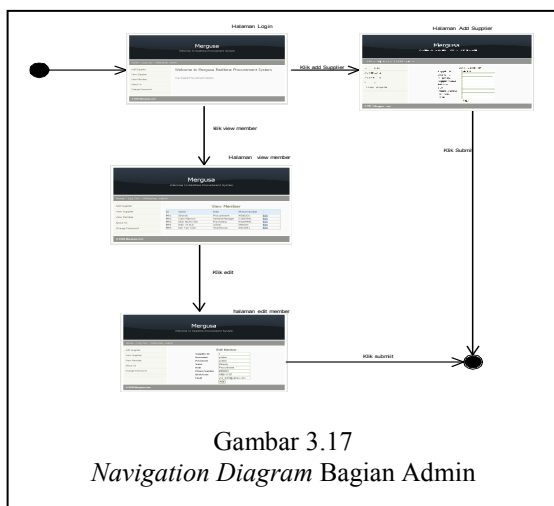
Halaman Login

Mergusa

Welcome to Mergusa Business Procurement System

Klik add Supplier

Halaman Add Supplier

Mergusa

Klik view member

Halaman view member

Mergusa

View Member

Klik Submit

Klik edit

halaman edit member

Mergusa

Edit Member

Klik submit

Gambar 3.17

*Navigation Diagram* Bagian Admin